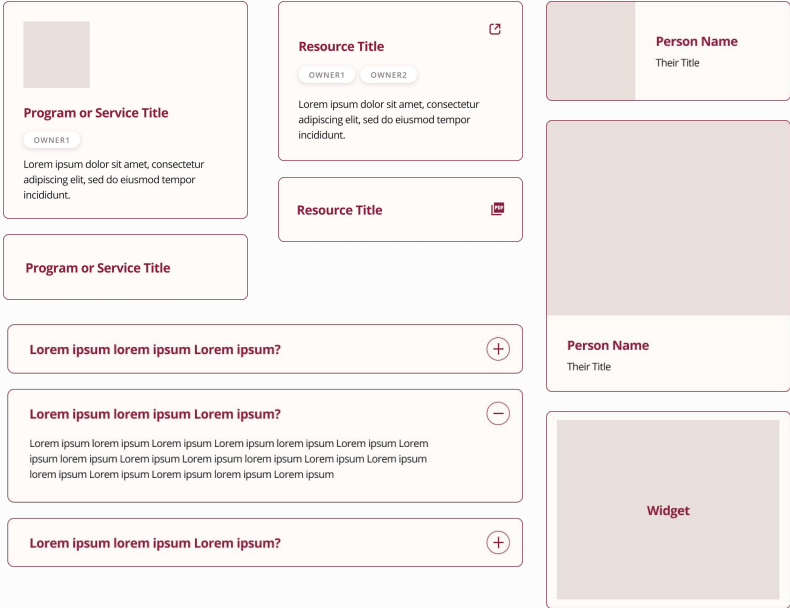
Program or Service Title

OWNER1

Lorem ipsum dolor sit amet, consectetur adipiscing elit, sed do eiusmod tempor incididunt.

Program or Service Title

Resource Title

OWNER1 OWNER2

Lorem ipsum dolor sit amet, consectetur adipiscing elit, sed do eiusmod tempor incididunt.

Resource Title

Person Name
Their Title

Person Name
Their Title

Lorem ipsum lorem ipsum Lorem ipsum?

Lorem ipsum lorem ipsum Lorem ipsum?

Lorem ipsum lorem ipsum Lorem ipsum Lorem ipsum lorem ipsum Lorem ipsum Lorem ipsum lorem ipsum Lorem ipsum Lorem ipsum lorem ipsum Lorem ipsum Lorem ipsum lorem ipsum Lorem ipsum Lorem ipsum lorem ipsum Lorem ipsum

Lorem ipsum lorem ipsum Lorem ipsum?

Widget